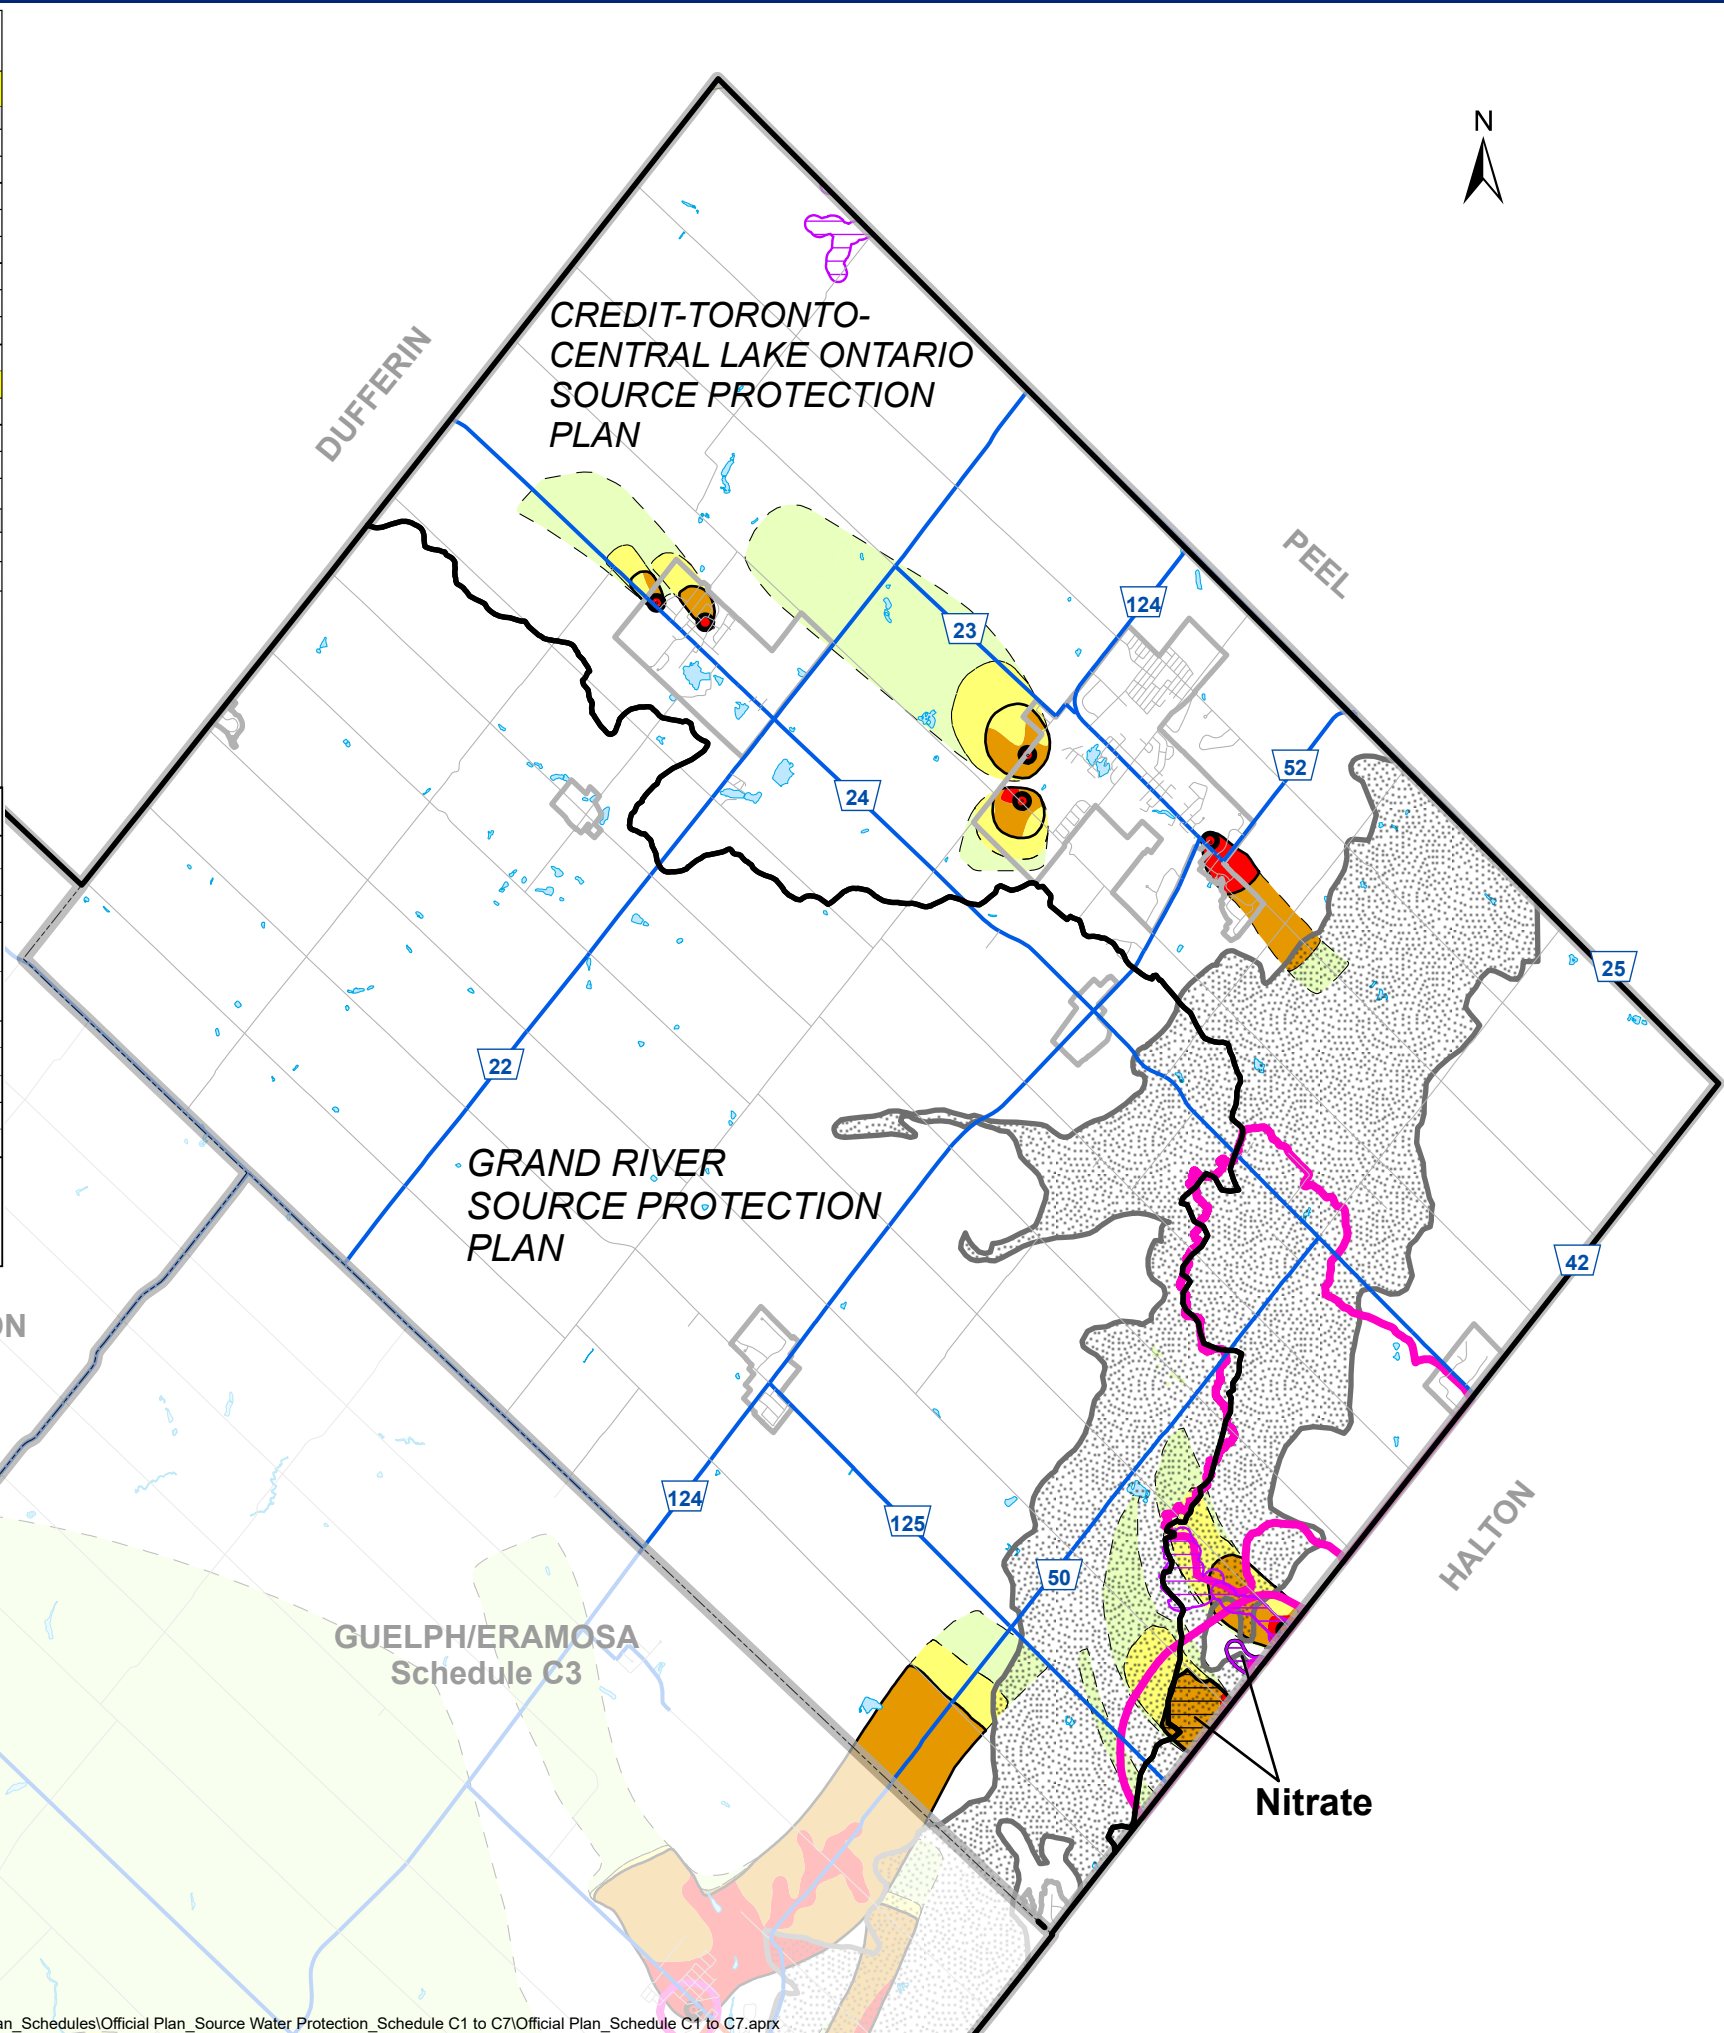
N

CREDIT-TORONTO-CENTRAL LAKE ONTARIO SOURCE PROTECTION PLAN

DUFFERIN

PEEL

124

23

52

24

25

22

GRAND RIVER SOURCE PROTECTION PLAN

42

ON

124

125

50

HALTON

GUELPH/ERAMOSA
Schedule C3

Nitrate

an_Schedules\Official Plan_Source Water Protection_Schedule C1 to C7\Official Plan_Schedule C1 to C7.aprx